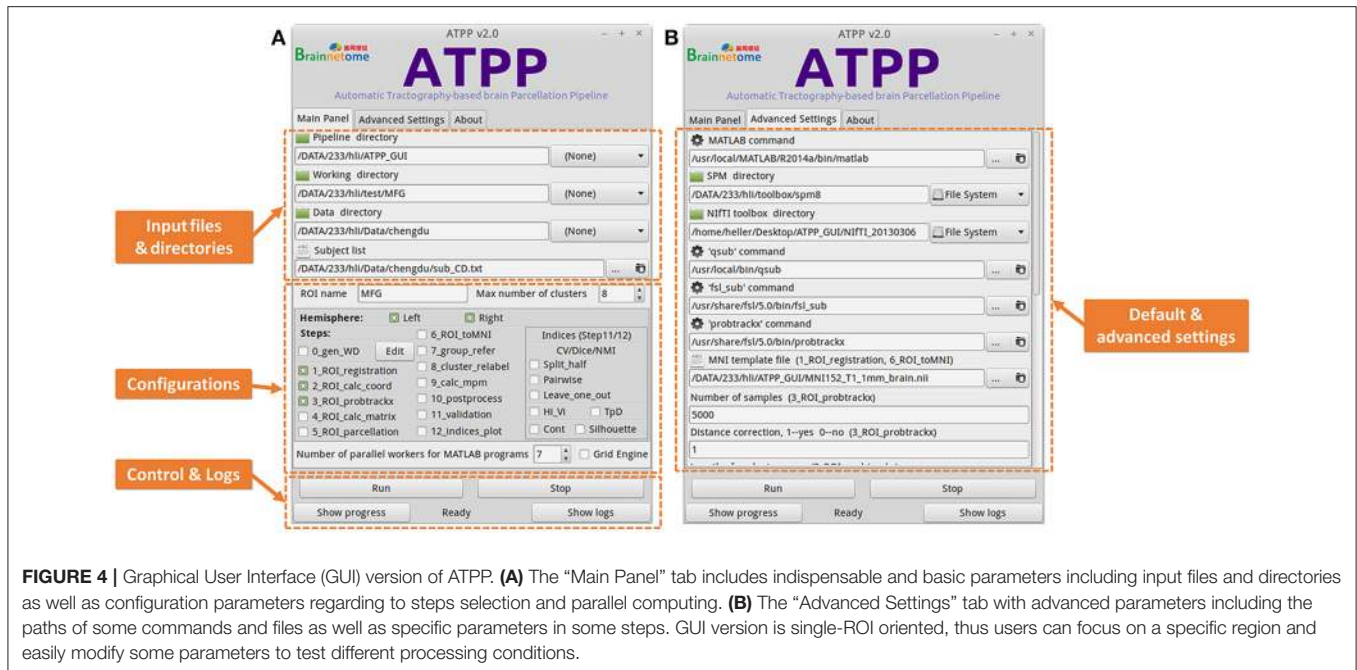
A

ATPP v2.0

Brainnetome

ATPP

Automatic Tractography-based brain Parcellation Pipeline

Main Panel | Advanced Settings | About

Pipeline directory

/DATA/233/hli/ATPP_GUI | (None)

Working directory

/DATA/233/hli/test/MFG | (None)

Data directory

/DATA/233/hli/Data/chengdu | (None)

Subject list

/DATA/233/hli/Data/chengdu/sub_CD.txt | ...

ROI name MFG | Max number of clusters 8

Hemisphere: Left Right

Steps:

0_gen_WD | Edit

1_ROI_registration

2_ROI_calc_coord

3_ROI_probtrackx

4_ROI_calc_matrix

5_ROI_parcellation

6_ROI_toMNI

7_group_refer

8_cluster_relabel

9_calc_mpm

10_postprocess

11_validation

12_indices_plot

Indices (Step11/12) CV/Dice/NMI

Split_half

Pairwise

Leave_one_out

HI_VI

TpD

Cont

Silhouette

Number of parallel workers for MATLAB programs 7 | Grid Engine

Run | Stop

Show progress | Ready | Show logs

Input files & directories

Configurations

Control & Logs

B

ATPP v2.0

Brainnetome

ATPP

Automatic Tractography-based brain Parcellation Pipeline

Main Panel | Advanced Settings | About

MATLAB command

/usr/local/MATLAB/R2014a/bin/matlab | ...

SPM directory

/DATA/233/hli/toolbox/spm8 | File System

NIfTI toolbox directory

/home/heller/Desktop/ATPP_GUI/NIfTI_20130306 | File System

'qsub' command

/usr/local/bin/qsub | ...

'fsl_sub' command

/usr/share/fsl/5.0/bin/fsl_sub | ...

'probtrackx' command

/usr/share/fsl/5.0/bin/probtrackx | ...

MNI template file (1_ROI_registration, 6_ROI_toMNI)

/DATA/233/hli/ATPP_GUI/MNI152_T1_1mm_brain.nii | ...

Number of samples (3_ROI_probtrackx)

5000

Distance correction, 1--yes 0--no (3_ROI_probtrackx)

1

Run | Stop

Show progress | Ready | Show logs

Default & advanced settings

FIGURE 4 | Graphical User Interface (GUI) version of ATPP. (A) The "Main Panel" tab includes indispensable and basic parameters including input files and directories as well as configuration parameters regarding to steps selection and parallel computing. (B) The "Advanced Settings" tab with advanced parameters including the paths of some commands and files as well as specific parameters in some steps. GUI version is single-ROI oriented, thus users can focus on a specific region and easily modify some parameters to test different processing conditions.